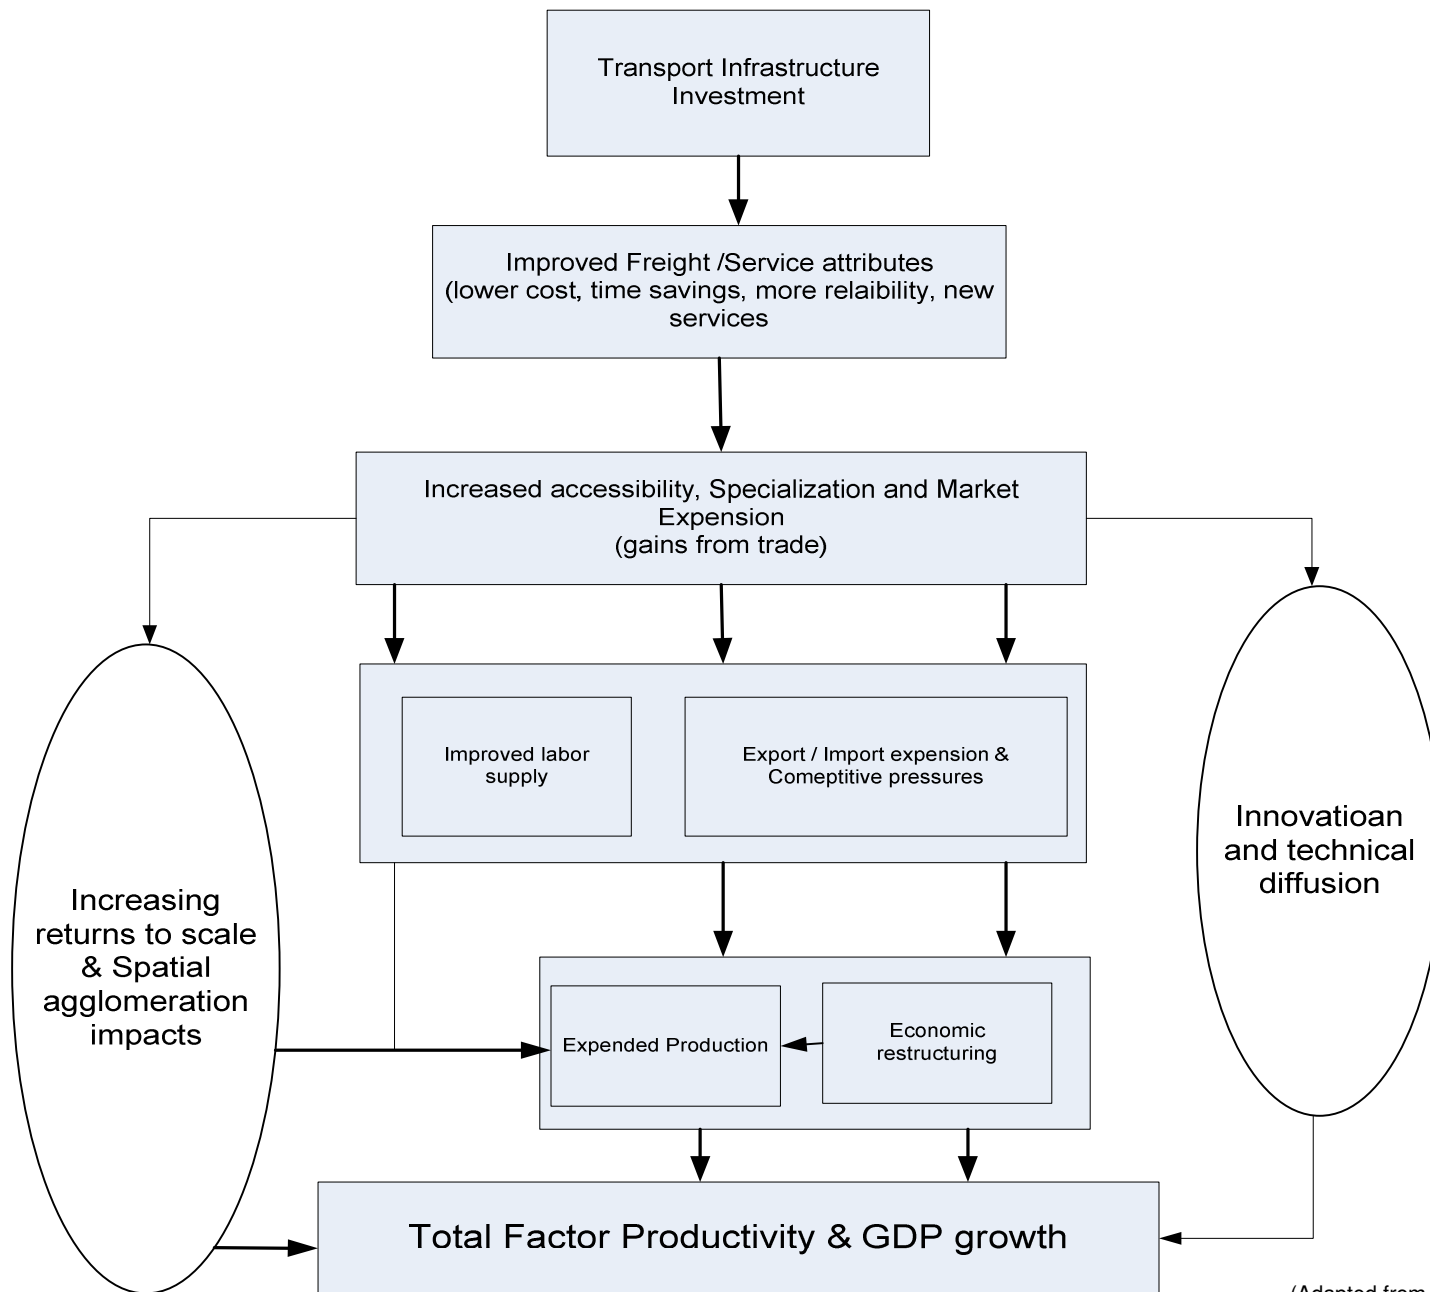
Transport Infrastructure Investment

Improved Freight /Service attributes (lower cost, time savings, more relaibility, new services

Increased accessibility, Specialization and Market Expension (gains from trade)

Improved labor supply

Export / Import expension & Comeptitive pressures

Increasing returns to scale & Spatial agglomeration impacts

Innovatioan and technical diffusion

Expended Production

Economic restructuring

Total Factor Productivity & GDP growth

(Adapted from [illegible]